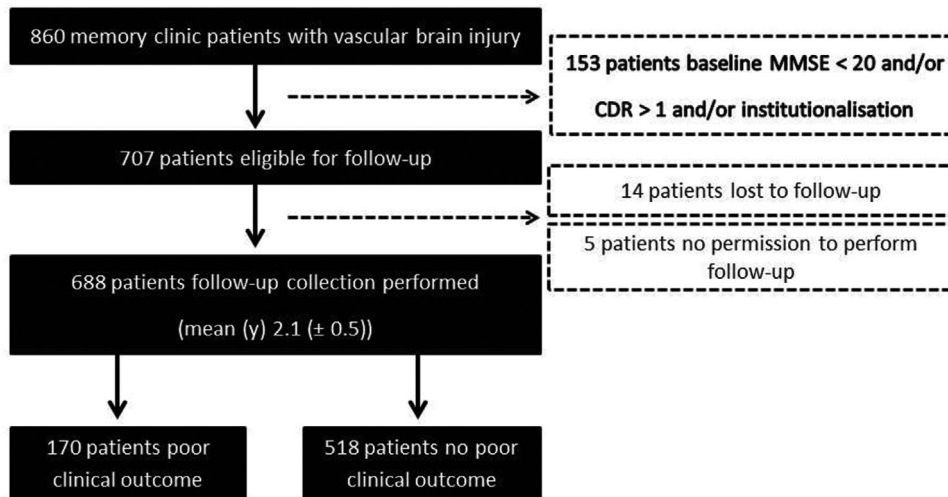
860 memory clinic patients with vascular brain injury

153 patients baseline MMSE < 20 and/or CDR > 1 and/or institutionalisation

707 patients eligible for follow-up

14 patients lost to follow-up

5 patients no permission to perform follow-up

688 patients follow-up collection performed

(mean (y) 2.1 (± 0.5))

170 patients poor clinical outcome

518 patients no poor clinical outcome